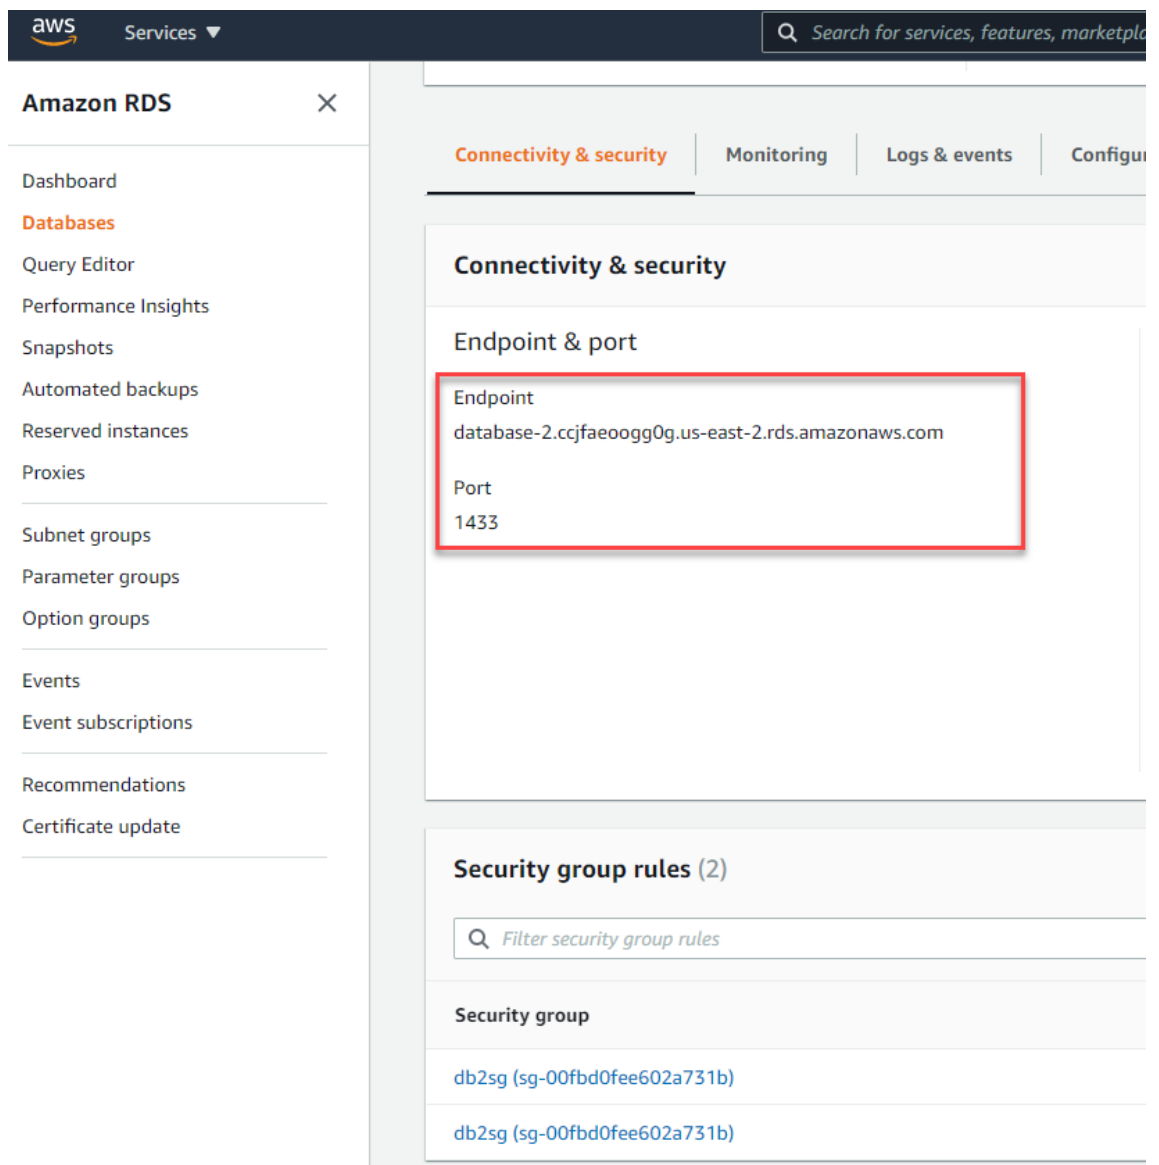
aws Services ▼

Search for services, features, marketpla

Amazon RDS ✕

Dashboard
Databases
Query Editor
Performance Insights
Snapshots
Automated backups
Reserved instances
Proxies

Subnet groups
Parameter groups
Option groups

Events
Event subscriptions

Recommendations
Certificate update

Connectivity & security | Monitoring | Logs & events | Configu

Connectivity & security

Endpoint & port

Endpoint
database-2.ccjfaeoogg0g.us-east-2.rds.amazonaws.com

Port
1433

Security group rules (2)

Filter security group rules

Security group

db2sg (sg-00fbd0fee602a731b)

db2sg (sg-00fbd0fee602a731b)